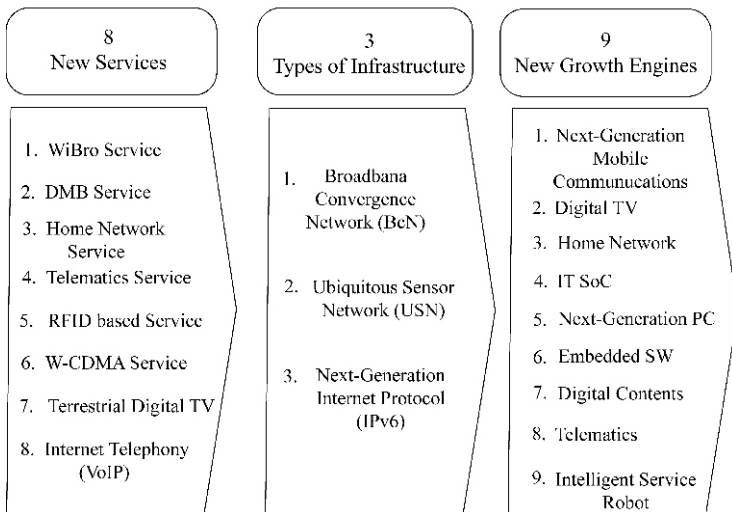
8
New Services

1. WiBro Service
2. DMB Service
3. Home Network Service
4. Telematics Service
5. RFID based Service
6. W-CDMA Service
7. Terrestrial Digital TV
8. Internet Telephony (VoIP)

3
Types of Infrastructure

1. Broadbana Convergence Network (BcN)
2. Ubiquitous Sensor Network (USN)
3. Next-Generation Internet Protocol (IPv6)

9
New Growth Engines

1. Next-Generation Mobile Communcations
2. Digital TV
3. Home Network
4. IT SoC
5. Next-Generation PC
6. Embedded SW
7. Digital Contents
8. Telematics
9. Intelligent Service Robot